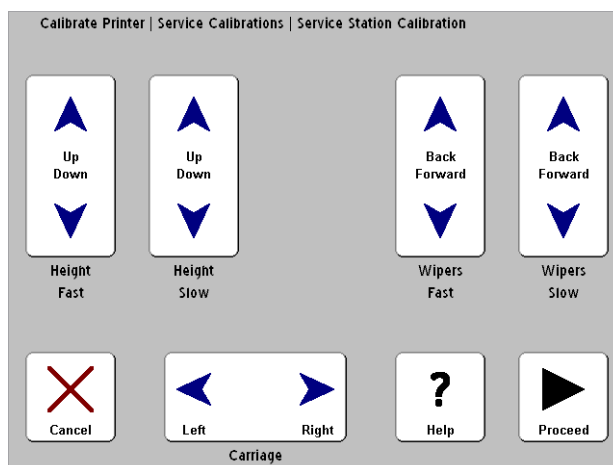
Calibrate Printer | Service Calibrations | Service Station Calibration

Up
Down

Height
Fast

Up
Down

Height
Slow

Back
Forward

Wipers
Fast

Back
Forward

Wipers
Slow

Cancel

Left

Right

Carriage

?

Help

Proceed